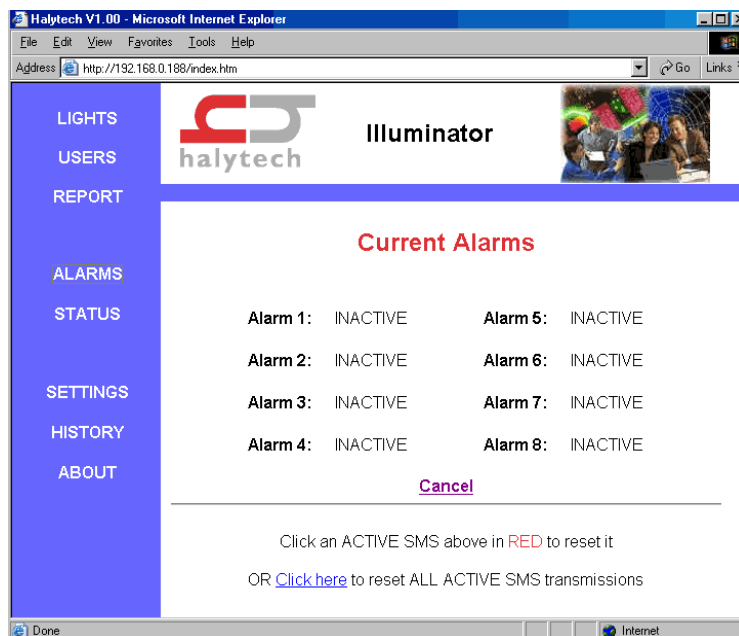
Halytech V1.00 - Microsoft Internet Explorer

File Edit View Favorites Tools Help

Address http://192.168.0.188/index.htm Go Links

LIGHTS
USERS
REPORT

ALARMS
STATUS

SETTINGS
HISTORY
ABOUT

halytech

Illuminator

Current Alarms

| Alarm 1: | INACTIVE | Alarm 5: | INACTIVE |
|---|---|---|---|
| Alarm 2: | INACTIVE | Alarm 6: | INACTIVE |
| Alarm 3: | INACTIVE | Alarm 7: | INACTIVE |
| Alarm 4: | INACTIVE | Alarm 8: | INACTIVE |

Cancel

Click an ACTIVE SMS above in RED to reset it

OR Click here to reset ALL ACTIVE SMS transmissions

Done

Internet